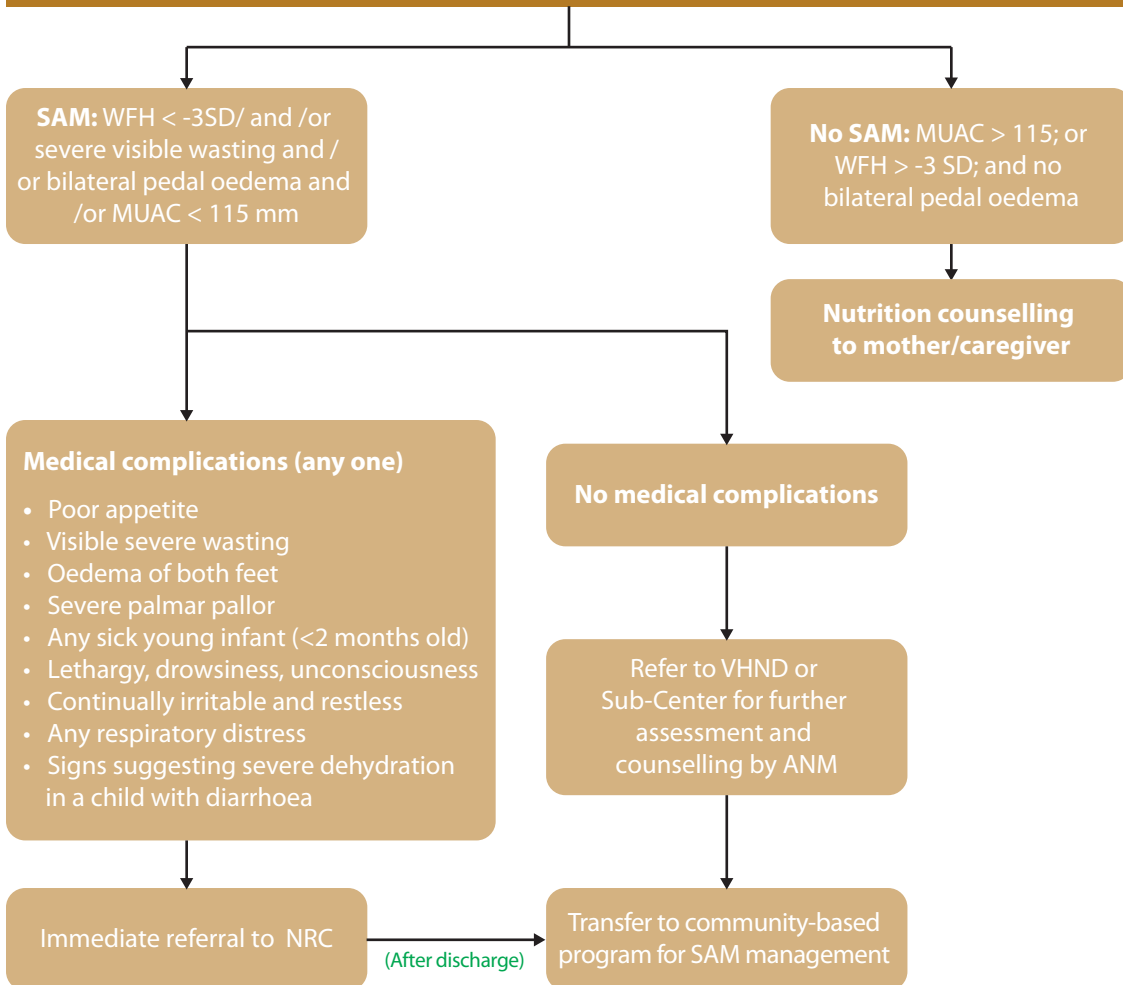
**SAM:** WFH < -3SD/ and /or severe visible wasting and / or bilateral pedal oedema and /or MUAC < 115 mm

**No SAM:** MUAC > 115; or WFH > -3 SD; and no bilateral pedal oedema

**Nutrition counselling to mother/caregiver**

**Medical complications (any one)**
- Poor appetite
- Visible severe wasting
- Oedema of both feet
- Severe palmar pallor
- Any sick young infant (<2 months old)
- Lethargy, drowsiness, unconsciousness
- Continually irritable and restless
- Any respiratory distress
- Signs suggesting severe dehydration in a child with diarrhoea

**No medical complications**

Refer to VHND or Sub-Center for further assessment and counselling by ANM

Immediate referral to NRC

(After discharge)

Transfer to community-based program for SAM management